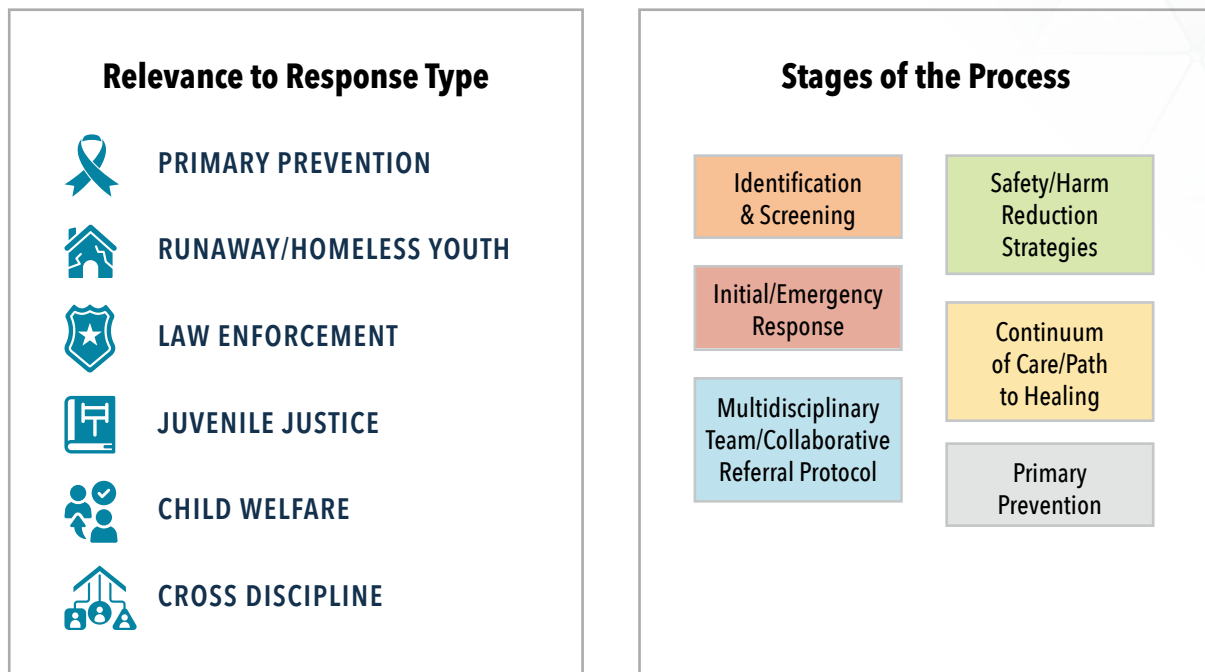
Relevance to Response Type

PRIMARY PREVENTION

RUNAWAY/HOMELESS YOUTH

LAW ENFORCEMENT

JUVENILE JUSTICE

CHILD WELFARE

CROSS DISCIPLINE

Stages of the Process

Identification & Screening

Initial/Emergency Response

Multidisciplinary Team/Collaborative Referral Protocol

Safety/Harm Reduction Strategies

Continuum of Care/Path to Healing

Primary Prevention